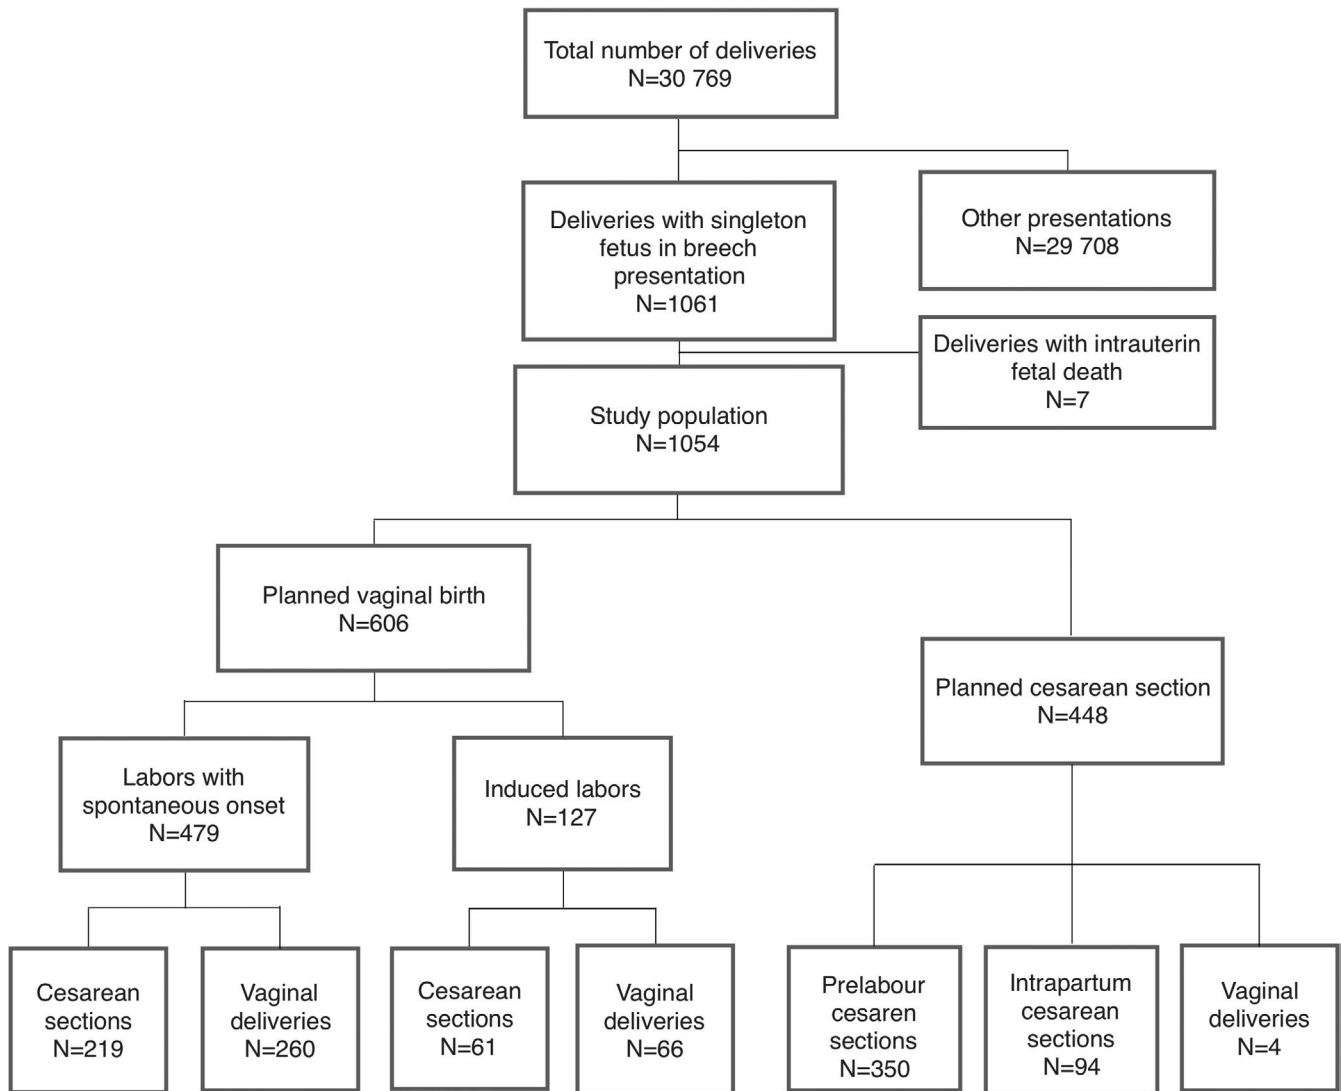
Total number of deliveries
N=30 769

Deliveries with singleton fetus in breech presentation
N=1061

Other presentations
N=29 708

Deliveries with intrauterin fetal death
N=7

Study population
N=1054

Planned vaginal birth
N=606

Planned cesarean section
N=448

Labors with spontaneous onset
N=479

Induced labors
N=127

Cesarean sections
N=219

Vaginal deliveries
N=260

Cesarean sections
N=61

Vaginal deliveries
N=66

Prelabour cesaren sections
N=350

Intrapartum cesarean sections
N=94

Vaginal deliveries
N=4